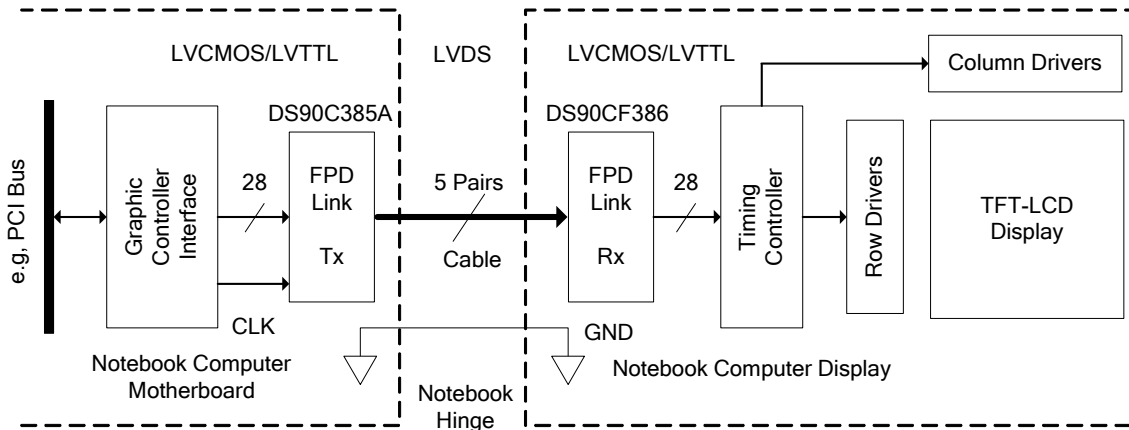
LVCMOS/LVTTL

LVDS

LVCMOS/LVTTL

Column Drivers

e.g, PCI Bus

Graphic Controller Interface

28

DS90C385A

FPD Link

Tx

CLK

5 Pairs

Cable

DS90CF386

FPD Link

Rx

28

Timing Controller

Row Drivers

TFT-LCD Display

GND

Notebook Computer Motherboard

Notebook Hinge

Notebook Computer Display